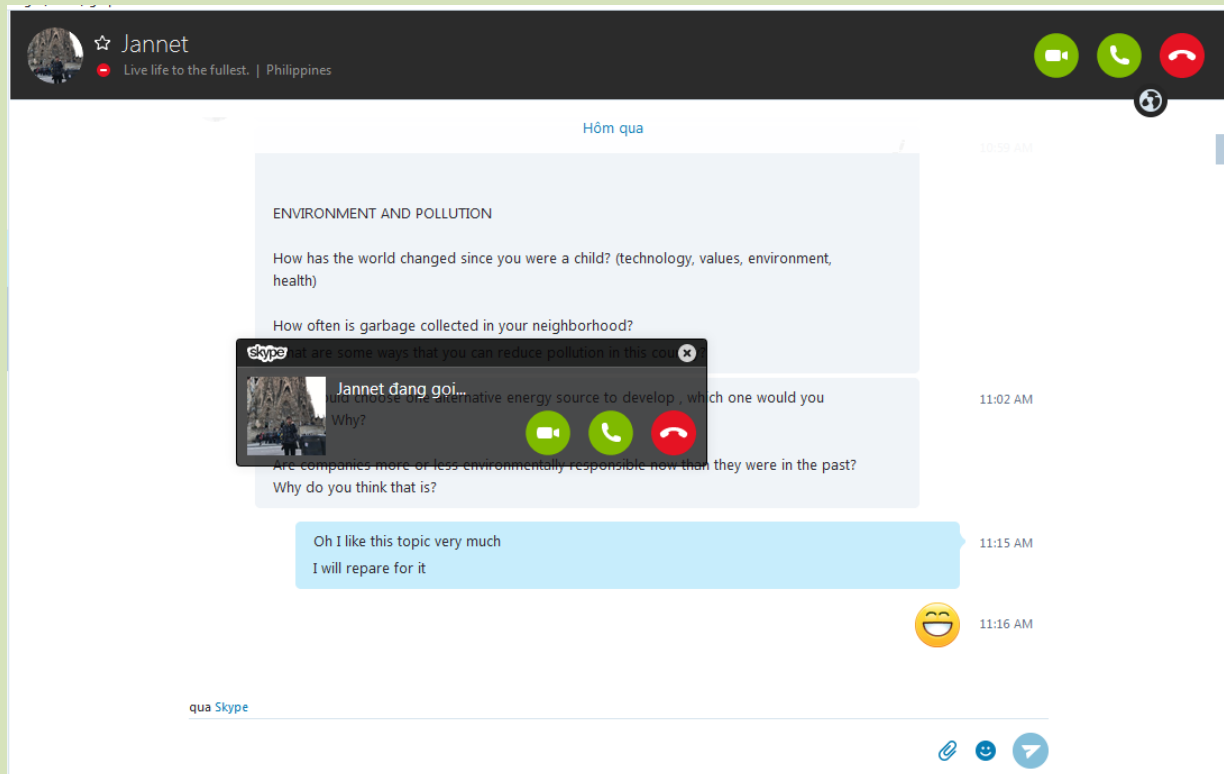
Jannet
Live life to the fullest. | Philippines

Hôm qua

10:59 AM

ENVIRONMENT AND POLLUTION

How has the world changed since you were a child? (technology, values, environment, health)

How often is garbage collected in your neighborhood?
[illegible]at are some ways that you can reduce pollution in this cou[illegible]

skype
Jannet đang gọi...

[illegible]ould choose one alternative energy source to develop , which one would you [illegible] Why?

11:02 AM

Are companies more or less environmentally responsible now than they were in the past? Why do you think that is?

Oh I like this topic very much
I will repare for it

11:15 AM

11:16 AM

qua Skype